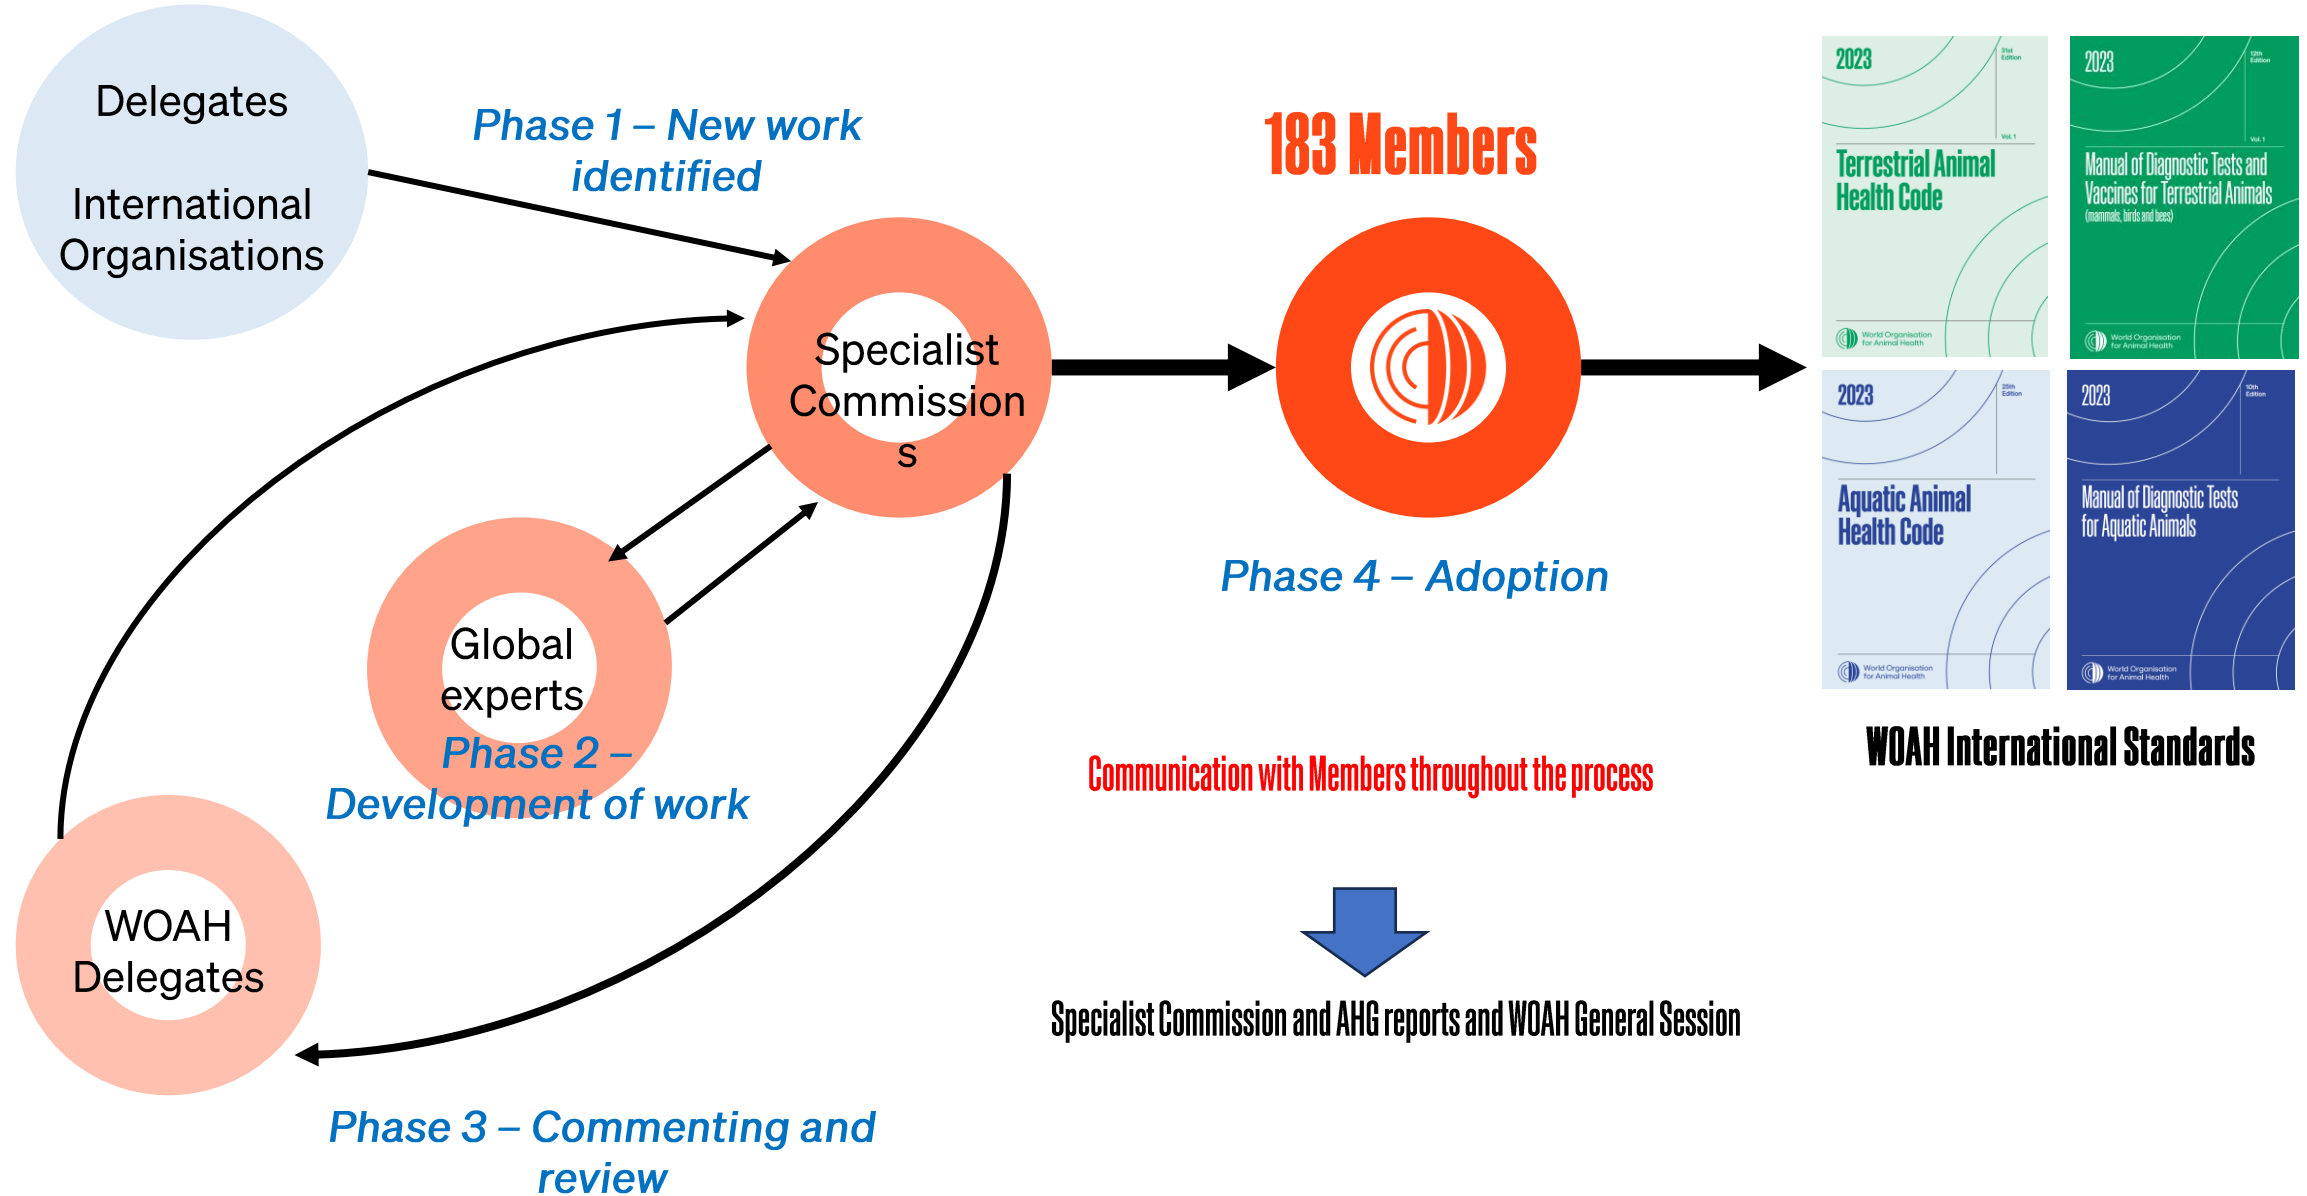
Delegates

International Organisations

Phase 1 – New work identified

183 Members

Specialist Commission s

Global experts

Phase 2 – Development of work

WOAH Delegates

Phase 3 – Commenting and review

Phase 4 – Adoption

Communication with Members throughout the process

Specialist Commission and AHG reports and WOAH General Session

2023
31st Edition
Vol. 1
Terrestrial Animal Health Code
World Organisation for Animal Health

2023
12th Edition
Vol. 1
Manual of Diagnostic Tests and Vaccines for Terrestrial Animals
(mammals, birds and bees)
World Organisation for Animal Health

2023
25th Edition
Aquatic Animal Health Code
World Organisation for Animal Health

2023
10th Edition
Manual of Diagnostic Tests for Aquatic Animals
World Organisation for Animal Health

WOAH International Standards